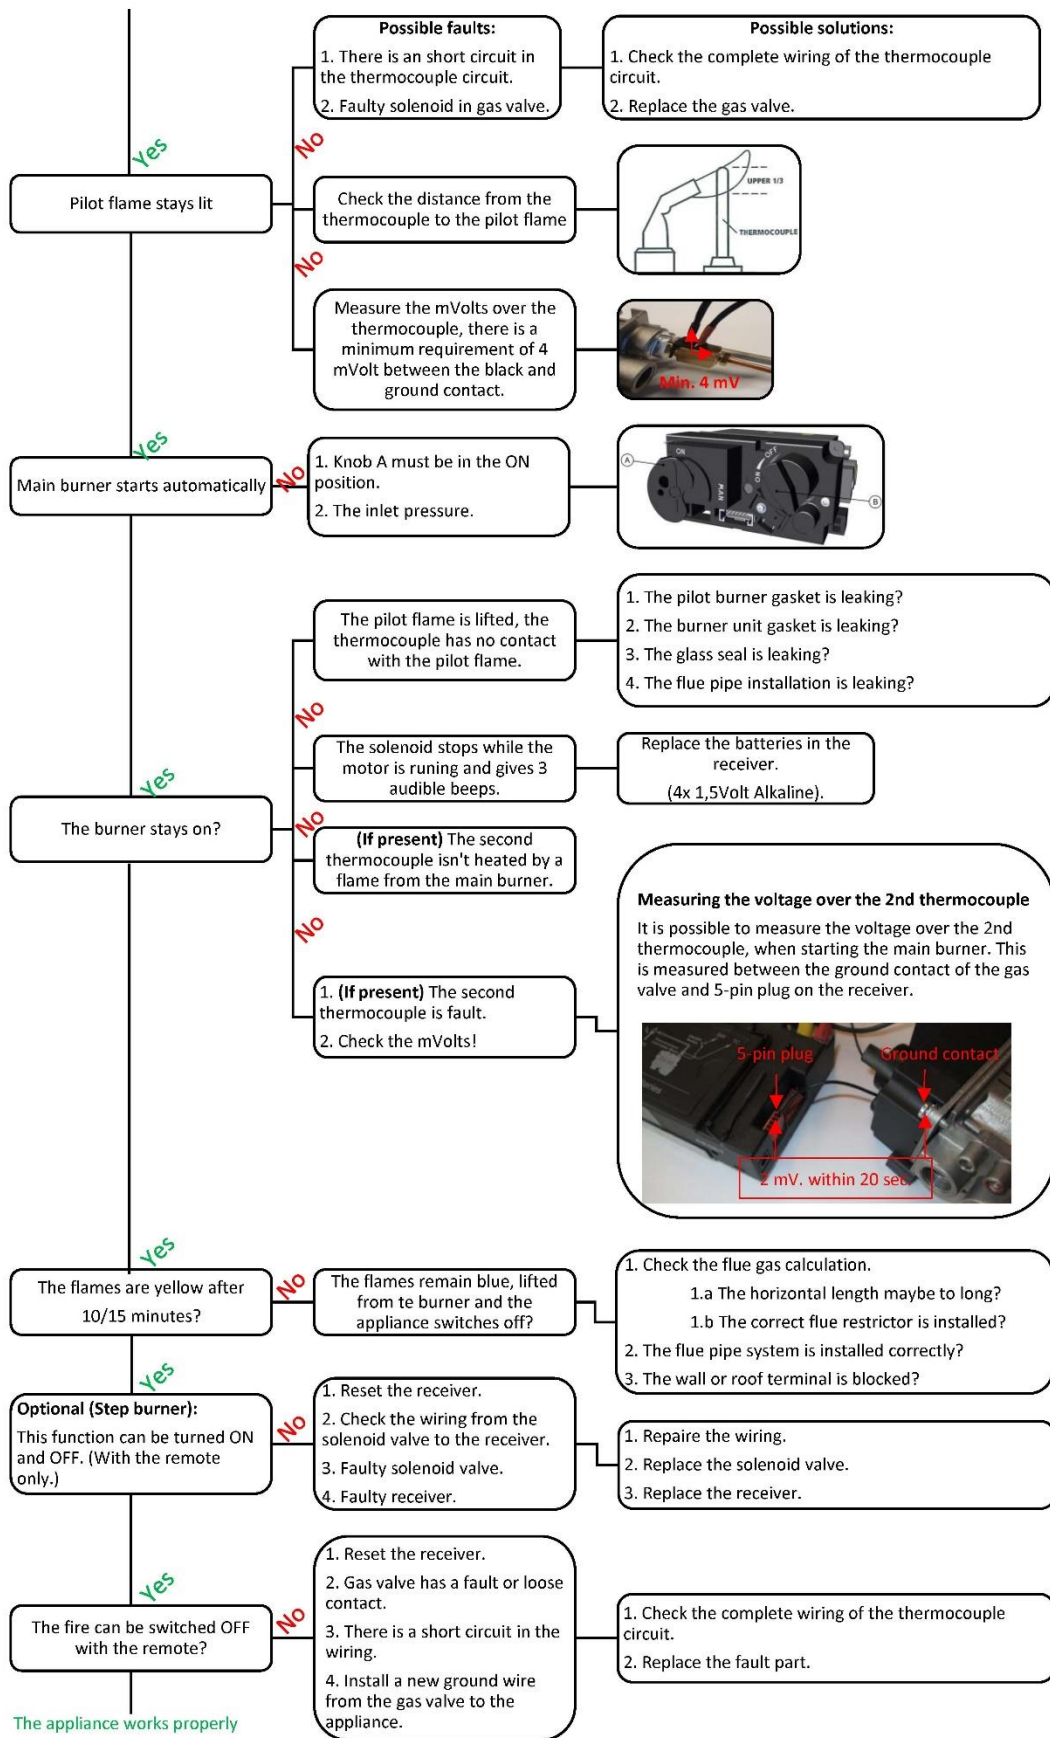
Possible faults:
1. There is an short circuit in the thermocouple circuit.
2. Faulty solenoid in gas valve.

Possible solutions:
1. Check the complete wiring of the thermocouple circuit.
2. Replace the gas valve.

Yes

Pilot flame stays lit

No

Check the distance from the thermocouple to the pilot flame

UPPER 1/3
THERMOCOUPLE

No

Measure the mVolts over the thermocouple, there is a minimum requirement of 4 mVolt between the black and ground contact.

Min. 4 mV

Yes

Main burner starts automatically

No

1. Knob A must be in the ON position.
2. The inlet pressure.

A
ON
OFF
ON
MAN
B

The pilot flame is lifted, the thermocouple has no contact with the pilot flame.

1. The pilot burner gasket is leaking?
2. The burner unit gasket is leaking?
3. The glass seal is leaking?
4. The flue pipe installation is leaking?

No

The solenoid stops while the motor is runing and gives 3 audible beeps.

Replace the batteries in the receiver.
(4x 1,5Volt Alkaline).

Yes

The burner stays on?

No

(If present) The second thermocouple isn't heated by a flame from the main burner.

No

Measuring the voltage over the 2nd thermocouple
It is possible to measure the voltage over the 2nd thermocouple, when starting the main burner. This is measured between the ground contact of the gas valve and 5-pin plug on the receiver.

1. (If present) The second thermocouple is fault.
2. Check the mVolts!

5-pin plug
Ground contact
2 mV. within 20 sec

Yes

The flames are yellow after 10/15 minutes?

No

The flames remain blue, lifted from te burner and the appliance switches off?

1. Check the flue gas calculation.
1.a The horizontal length maybe to long?
1.b The correct flue restrictor is installed?
2. The flue pipe system is installed correctly?
3. The wall or roof terminal is blocked?

Yes

Optional (Step burner):
This function can be turned ON and OFF. (With the remote only.)

No

1. Reset the receiver.
2. Check the wiring from the solenoid valve to the receiver.
3. Faulty solenoid valve.
4. Faulty receiver.

1. Repaire the wiring.
2. Replace the solenoid valve.
3. Replace the receiver.

Yes

The fire can be switched OFF with the remote?

No

1. Reset the receiver.
2. Gas valve has a fault or loose contact.
3. There is a short circuit in the wiring.
4. Install a new ground wire from the gas valve to the appliance.

1. Check the complete wiring of the thermocouple circuit.
2. Replace the fault part.

The appliance works properly